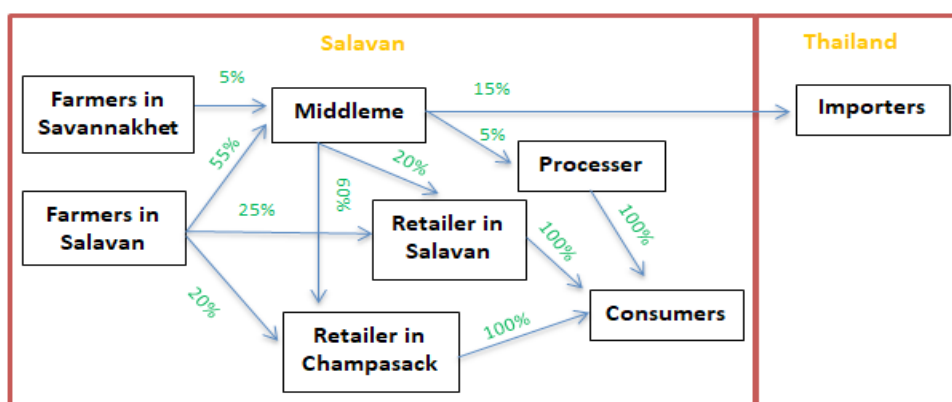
Salavan

Thailand

Farmers in Savannakhet

5%

Middleme

15%

Importers

55%

5%

20%

Processer

Farmers in Salavan

25%

60%

Retailer in Salavan

100%

100%

20%

Consumers

Retailer in Champasack

100%